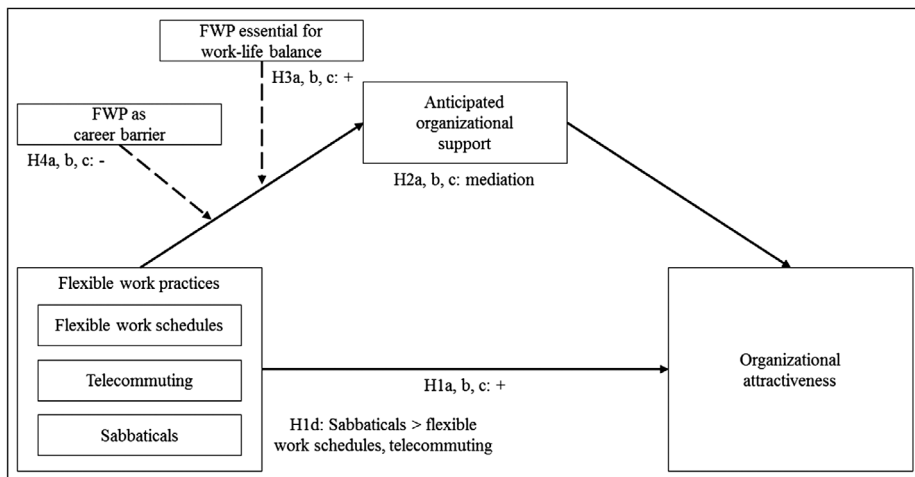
FWP essential for work-life balance

H3a, b, c: +

FWP as career barrier

H4a, b, c: -

Anticipated organizational support

H2a, b, c: mediation

Flexible work practices

Flexible work schedules

Telecommuting

Sabbaticals

H1a, b, c: +

H1d: Sabbaticals > flexible work schedules, telecommuting

Organizational attractiveness